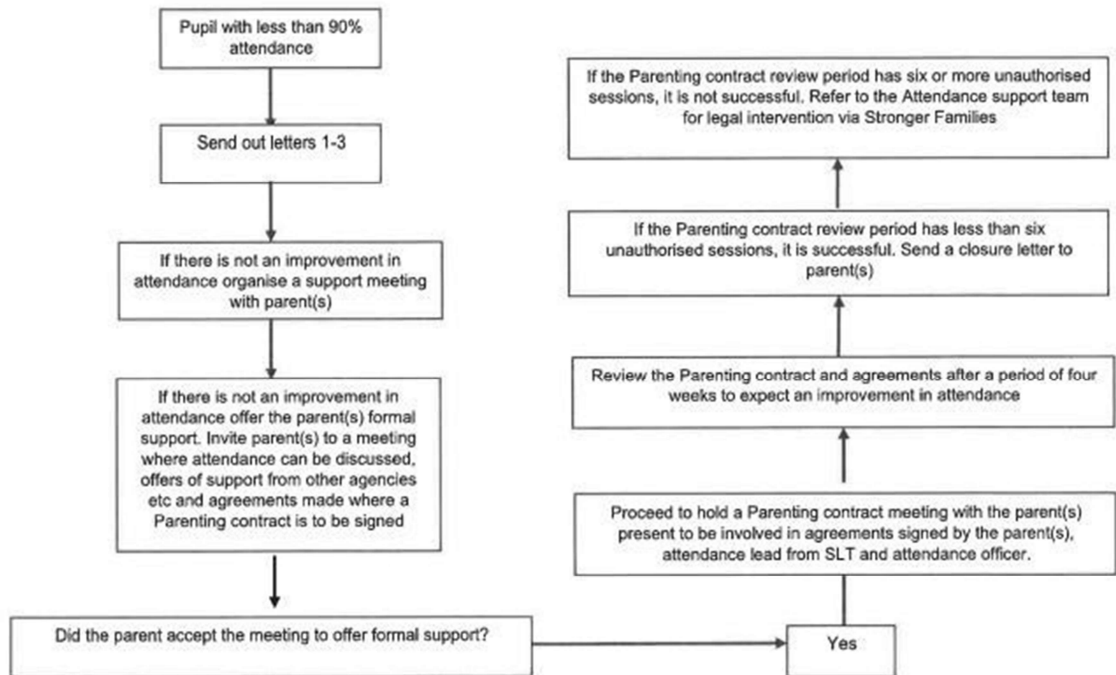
Pupil with less than 90% attendance

Send out letters 1-3

If there is not an improvement in attendance organise a support meeting with parent(s)

If there is not an improvement in attendance offer the parent(s) formal support. Invite parent(s) to a meeting where attendance can be discussed, offers of support from other agencies etc and agreements made where a Parenting contract is to be signed

Did the parent accept the meeting to offer formal support?

Yes

Proceed to hold a Parenting contract meeting with the parent(s) present to be involved in agreements signed by the parent(s), attendance lead from SLT and attendance officer.

Review the Parenting contract and agreements after a period of four weeks to expect an improvement in attendance

If the Parenting contract review period has less than six unauthorised sessions, it is successful. Send a closure letter to parent(s)

If the Parenting contract review period has six or more unauthorised sessions, it is not successful. Refer to the Attendance support team for legal intervention via Stronger Families